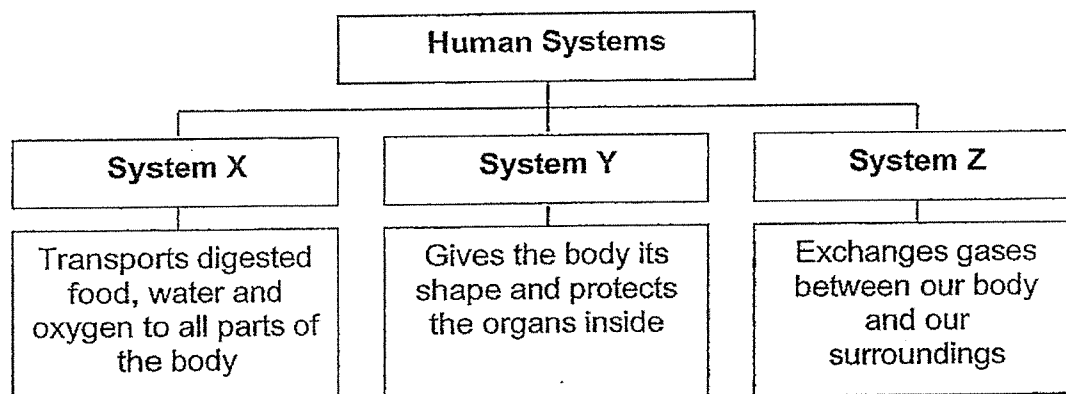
Human Systems

System X

Transports digested food, water and oxygen to all parts of the body

System Y

Gives the body its shape and protects the organs inside

System Z

Exchanges gases between our body and our surroundings